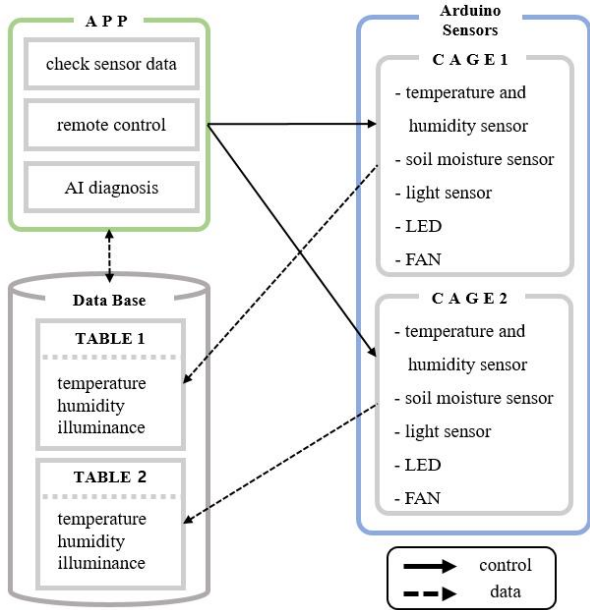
APP

check sensor data

remote control

AI diagnosis

Data Base

TABLE 1

temperature
humidity
illuminance

TABLE 2

temperature
humidity
illuminance

Arduino Sensors

CAGE1

- temperature and humidity sensor
- soil moisture sensor
- light sensor
- LED
- FAN

CAGE2

- temperature and humidity sensor
- soil moisture sensor
- light sensor
- LED
- FAN

control
data